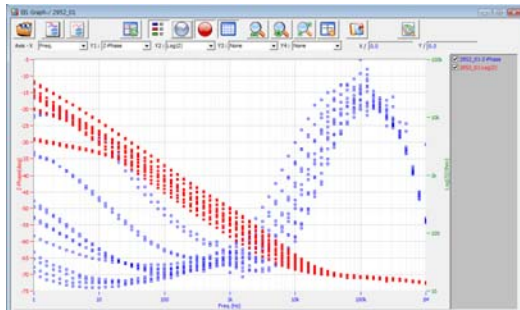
EIS Graph / 2952_01

Axis - X Freq. Y1 Z Phase Y2 Log(Z) Y3 None Y4 None X 0.0 Y 0.0

2952_01-Z Phase
2952_01-Log(Z)

Z Phase (deg)

-15
-20
-25
-30
-35
-40
-45
-50
-55
-60
-65
-70
-75

Log(Z) (ohm)

100k
10k
1k
100

1
10
100
1k
10k
100k
1M

Freq. (Hz)